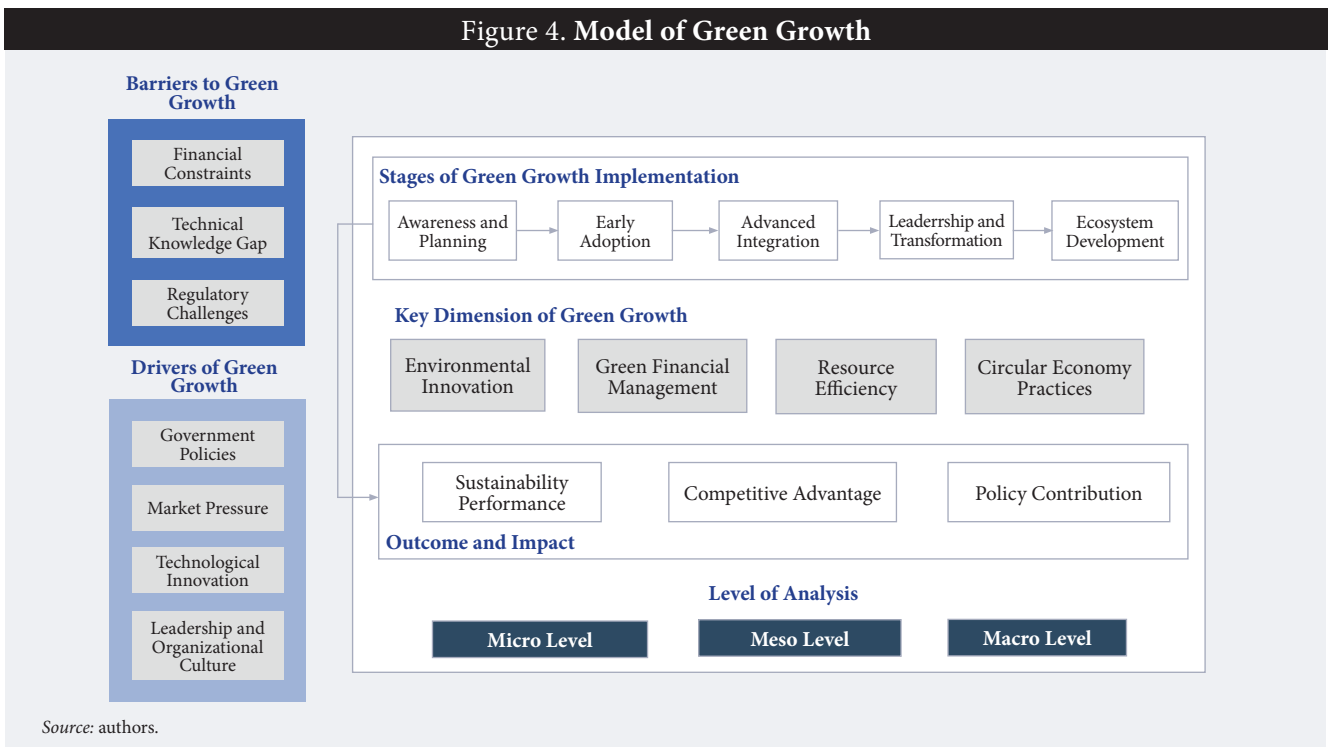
Figure 4. **Model of Green Growth**

Barriers to Green Growth

Financial Constraints

Technical Knowledge Gap

Regulatory Challenges

Drivers of Green Growth

Government Policies

Market Pressure

Technological Innovation

Leadership and Organizational Culture

Stages of Green Growth Implementation

Awareness and Planning

Early Adoption

Advanced Integration

Leaderrship and Transformation

Ecosystem Development

Key Dimension of Green Growth

Environmental Innovation

Green Financial Management

Resource Efficiency

Circular Economy Practices

Sustainability Performance

Competitive Advantage

Policy Contribution

Outcome and Impact

Level of Analysis

Micro Level

Meso Level

Macro Level

*Source:* authors.